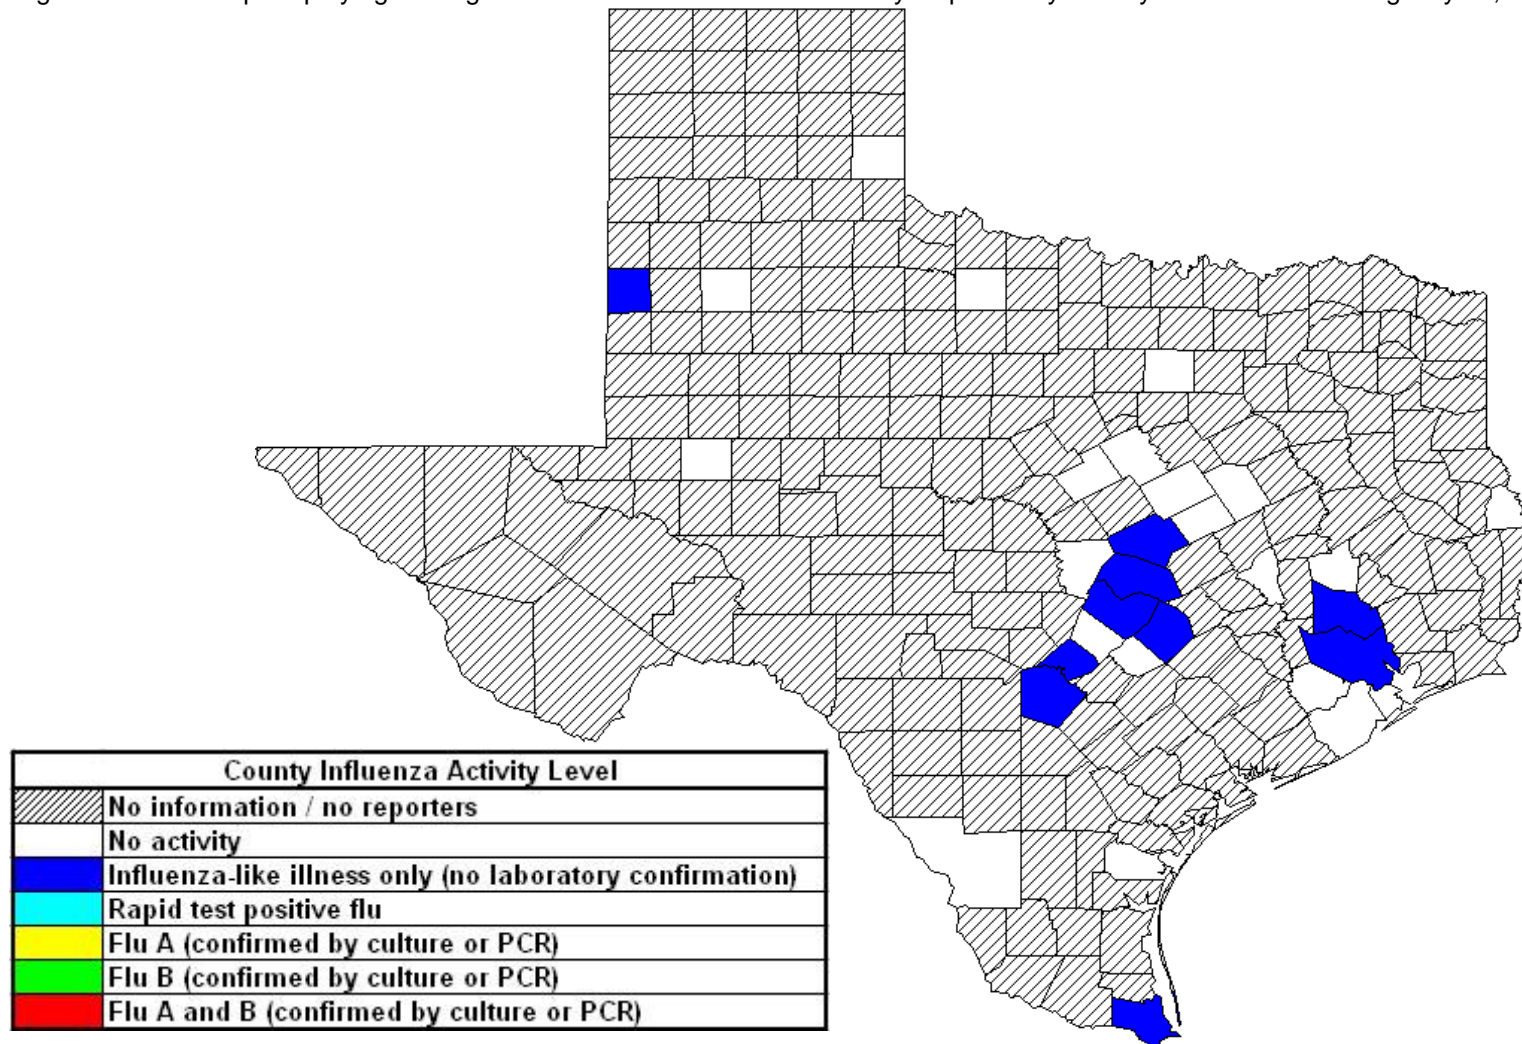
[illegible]

| County Influenza Activity Level | |
|---|---|
| | No information / no reporters |
| | No activity |
| | Influenza-like illness only (no laboratory confirmation) |
| | Rapid test positive flu |
| | Flu A (confirmed by culture or PCR) |
| | Flu B (confirmed by culture or PCR) |
| | Flu A and B (confirmed by culture or PCR) |